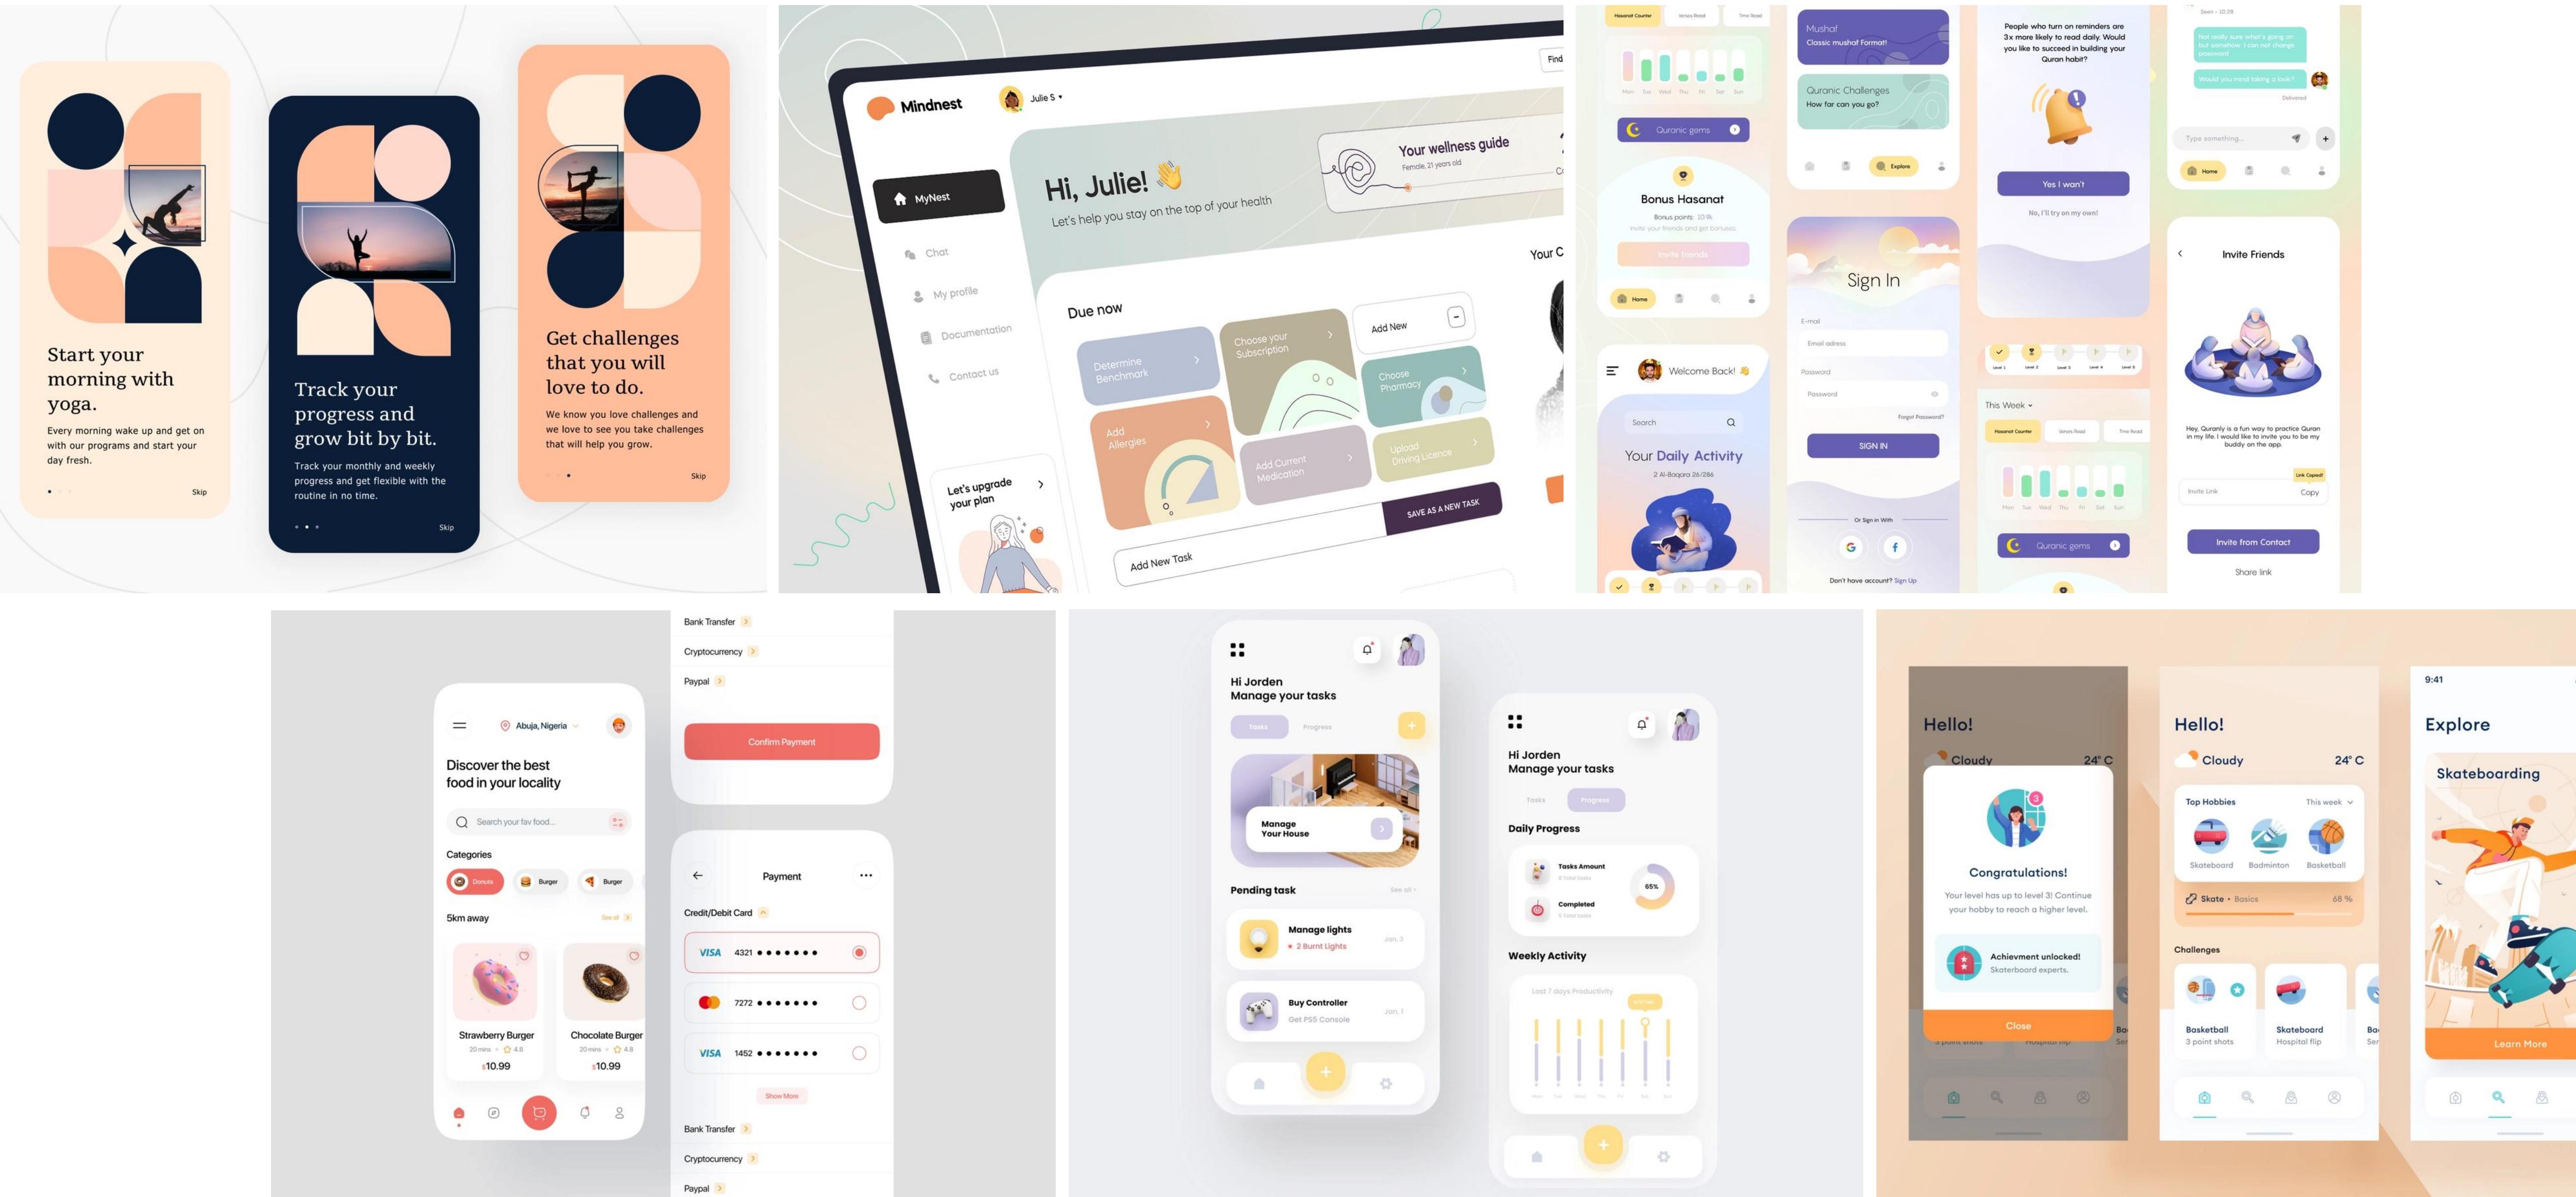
Start your morning with yoga.

Every morning wake up and get on with our programs and start your day fresh.

Skip

Track your progress and grow bit by bit.

Track your monthly and weekly progress and get flexible with the routine in no time.

Skip

Get challenges that you will love to do.

We know you love challenges and we love to see you take challenges that will help you grow.

Skip

Mindnest

Julie S

Find

MyNest

Chat

My profile

Documentation

Contact us

Let's upgrade your plan

Hi, Julie! 👋

Let's help you stay on the top of your health

Your wellness guide

Female, 21 years old

Your C

Due now

Determine Benchmark

Choose your Subscription

Add New

Choose Pharmacy

Add Allergies

Add Current Medication

Upload Driving Licence

Add New Task

SAVE AS A NEW TASK

Quranic gems

Bonus Hasanat

Invite friends

Home

Mushaf
Classic mushaf Format!

Quranic Challenges
How far can you go?

Explore

Sign In

E-mail

Email adress

Password

Password

Forgot Password?

SIGN IN

Or Sign in With

Don't have account? Sign Up

Welcome Back! 👋

Search

Your Daily Activity

2 Al-Baqara 26/286

People who turn on reminders are 3x more likely to read daily. Would you like to succeed in building your Quran habit?

Yes I want

No, I'll try on my own!

This Week

Quranic gems

Type something...

Home

Invite Friends

Hey, Quranly is a fun way to practice Quran in my life. I would like to invite you to be my buddy on the app.

Invite Link

Copy

Invite from Contact

Share link

Abuja, Nigeria

Discover the best food in your locality

Search your fav food...

Categories

Donuts

Burger

Burger

5km away

See all

Strawberry Burger

20 mins

4.8

$10.99

Chocolate Burger

20 mins

4.8

$10.99

Bank Transfer

Cryptocurrency

Paypal

Confirm Payment

Payment

Credit/Debit Card

VISA 4321 ••••••••

7272 ••••••••

VISA 1452 ••••••••

Show More

Bank Transfer

Cryptocurrency

Paypal

Hi Jorden
Manage your tasks

Tasks

Progress

Manage Your House

Pending task

See all

Manage lights

2 Burnt Lights

Jan, 3

Buy Controller

Get PS5 Console

Jan, 1

Hi Jorden
Manage your tasks

Tasks

Progress

Daily Progress

Tasks Amount

65%

Completed

Weekly Activity

Last 7 days Productivity

Hello!

Cloudy

24° C

Congratulations!

Your level has up to level 3! Continue your hobby to reach a higher level.

Achivment unlocked!

Skaterboard experts.

Close

Hello!

Cloudy

24° C

Top Hobbies

This week

Skateboard

Badminton

Basketball

Skate • Basics

68 %

Challenges

Basketball

3 point shots

Skateboard

Hospital flip

9:41

Explore

Skateboarding

Learn More